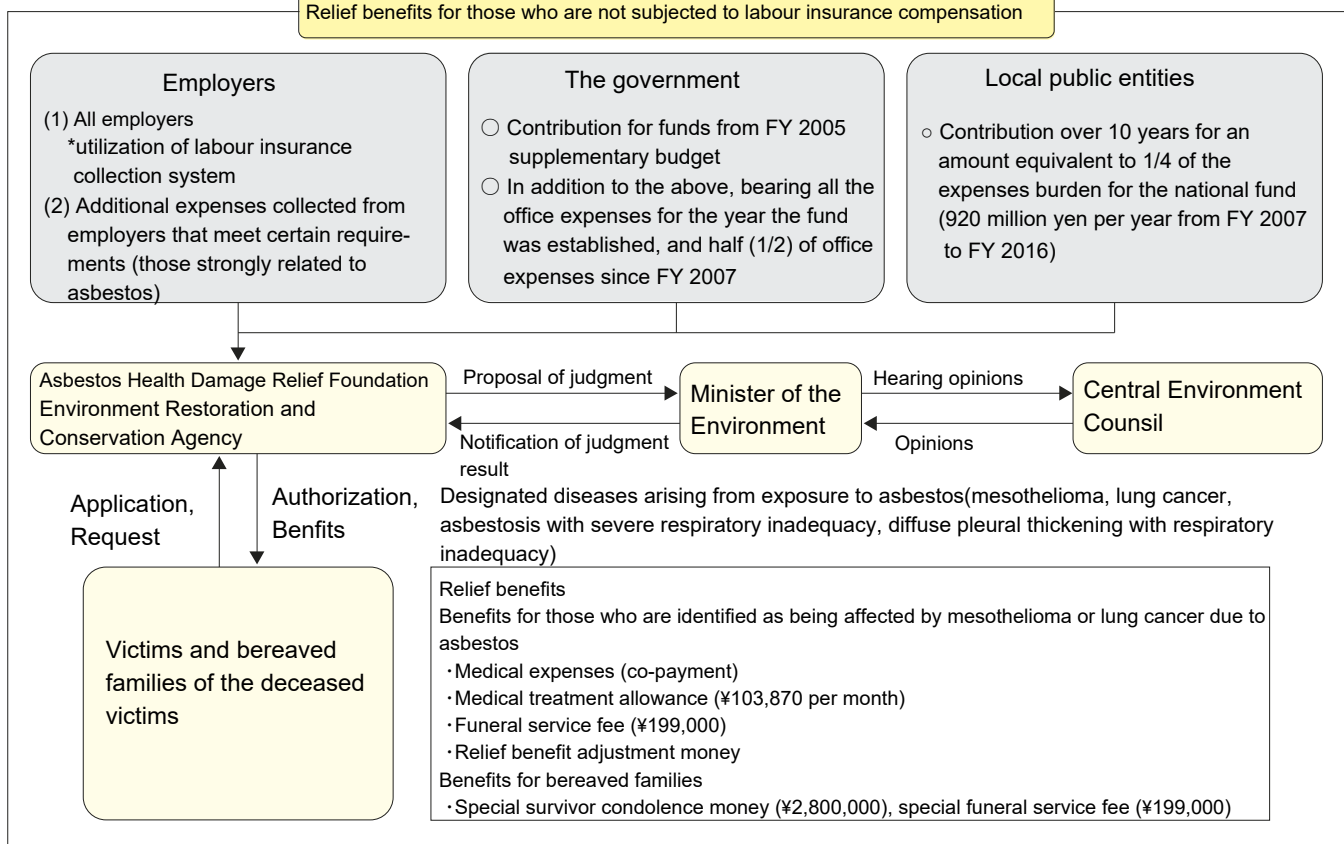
Relief benefits for those who are not subjected to labour insurance compensation

Employers
(1) All employers
*utilization of labour insurance collection system
(2) Additional expenses collected from employers that meet certain requirements (those strongly related to asbestos)

The government
○ Contribution for funds from FY 2005 supplementary budget
○ In addition to the above, bearing all the office expenses for the year the fund was established, and half (1/2) of office expenses since FY 2007

Local public entities
○ Contribution over 10 years for an amount equivalent to 1/4 of the expenses burden for the national fund (920 million yen per year from FY 2007 to FY 2016)

Asbestos Health Damage Relief Foundation Environment Restoration and Conservation Agency

Proposal of judgment

Notification of judgment result

Minister of the Environment

Hearing opinions

Opinions

Central Environment Counsil

Application, Request

Authorization, Benfits

Designated diseases arising from exposure to asbestos(mesothelioma, lung cancer, asbestosis with severe respiratory inadequacy, diffuse pleural thickening with respiratory inadequacy)

Victims and bereaved families of the deceased victims

Relief benefits
Benefits for those who are identified as being affected by mesothelioma or lung cancer due to asbestos
・Medical expenses (co-payment)
・Medical treatment allowance (¥103,870 per month)
・Funeral service fee (¥199,000)
・Relief benefit adjustment money
Benefits for bereaved families
・Special survivor condolence money (¥2,800,000), special funeral service fee (¥199,000)